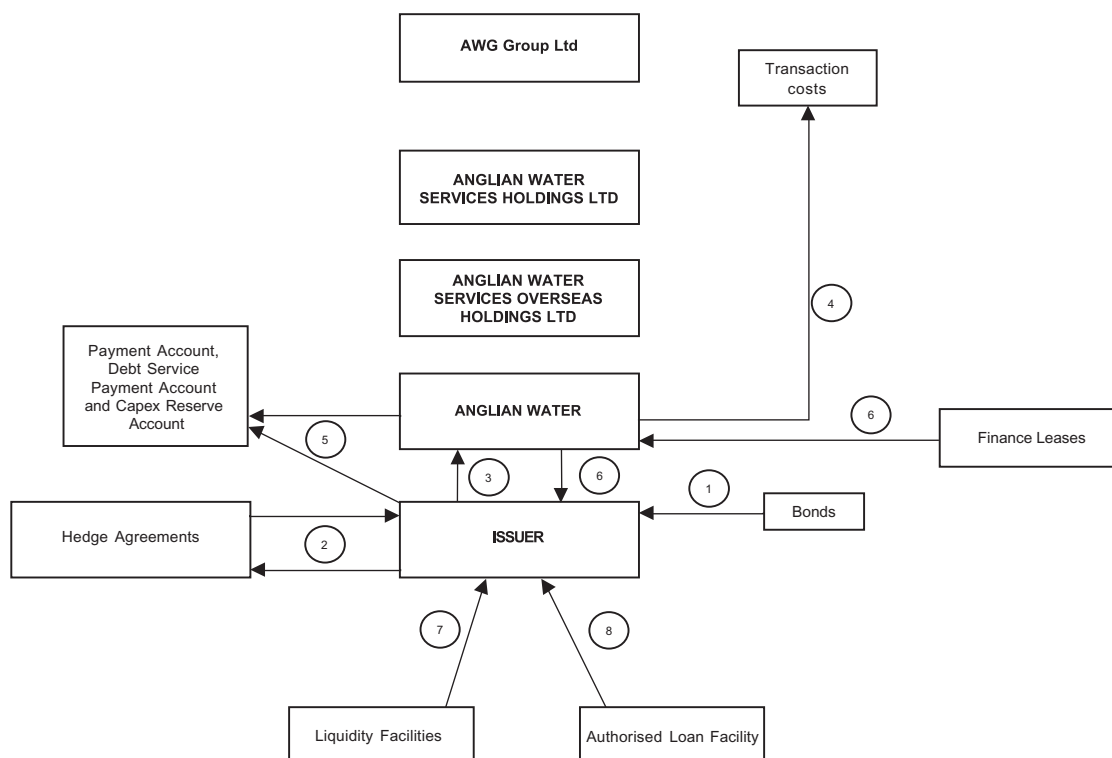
AWG Group Ltd

Transaction costs

ANGLIAN WATER SERVICES HOLDINGS LTD

ANGLIAN WATER SERVICES OVERSEAS HOLDINGS LTD

4

Payment Account, Debt Service Payment Account and Capex Reserve Account

ANGLIAN WATER

6

Finance Leases

5

3

6

1

Hedge Agreements

ISSUER

Bonds

2

7

8

Liquidity Facilities

Authorised Loan Facility